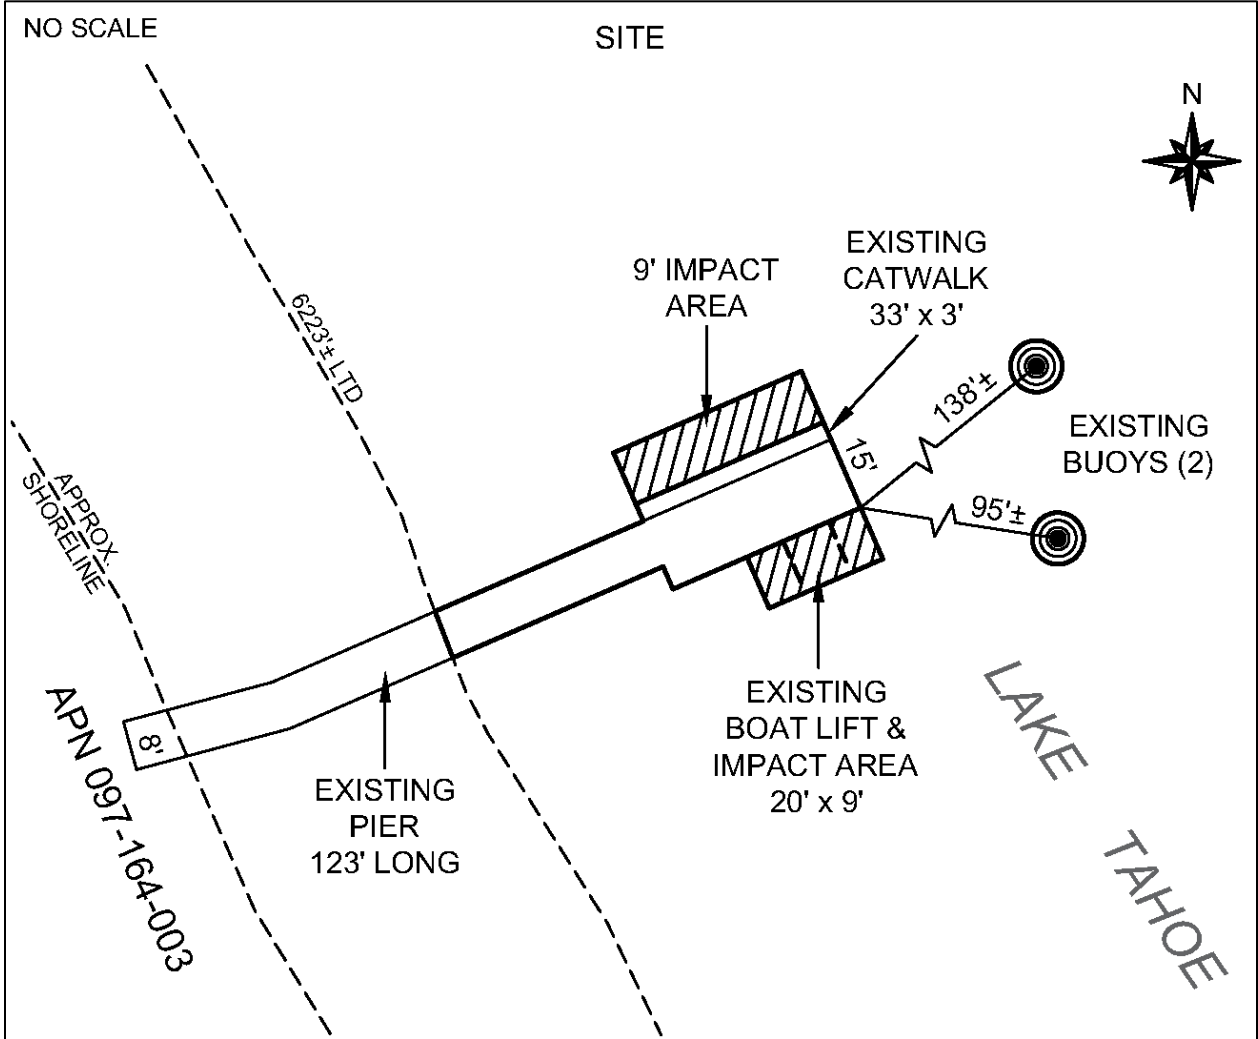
NO SCALE

SITE

N

9' IMPACT AREA

EXISTING CATWALK 33' x 3'

6223'± LTD

APPROX. SHORELINE

138'±

EXISTING BUOYS (2)

15'

95'±

EXISTING BOAT LIFT & IMPACT AREA 20' x 9'

8'

APN 097-164-003

EXISTING PIER 123' LONG

LAKE TAHOE